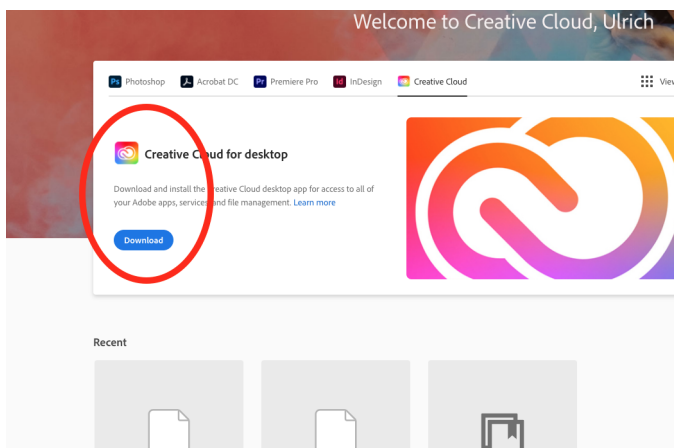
Welcome to Creative Cloud, Ulrich

Ps Photoshop
Acrobat DC
Pr Premiere Pro
Id InDesign
Creative Cloud
View

Creative Cloud for desktop

Download and install the Creative Cloud desktop app for access to all of your Adobe apps, services and file management. Learn more

Download

Recent